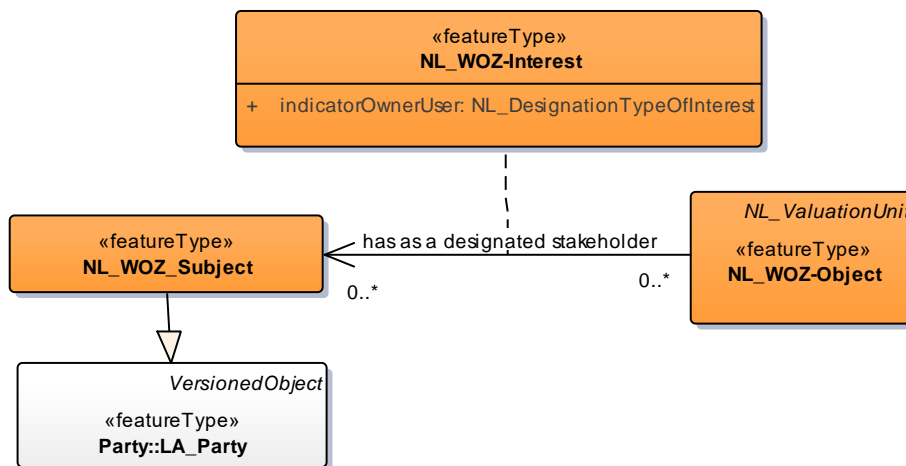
«featureType»
NL_WOZ-Interest

+ indicatorOwnerUser: NL_DesignationTypeOfInterest

«featureType»
NL_WOZ_Subject

has as a designated stakeholder

0..*

0..*

NL_ValuationUni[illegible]

«featureType»
NL_WOZ-Object

VersionedObject

«featureType»
Party::LA_Party